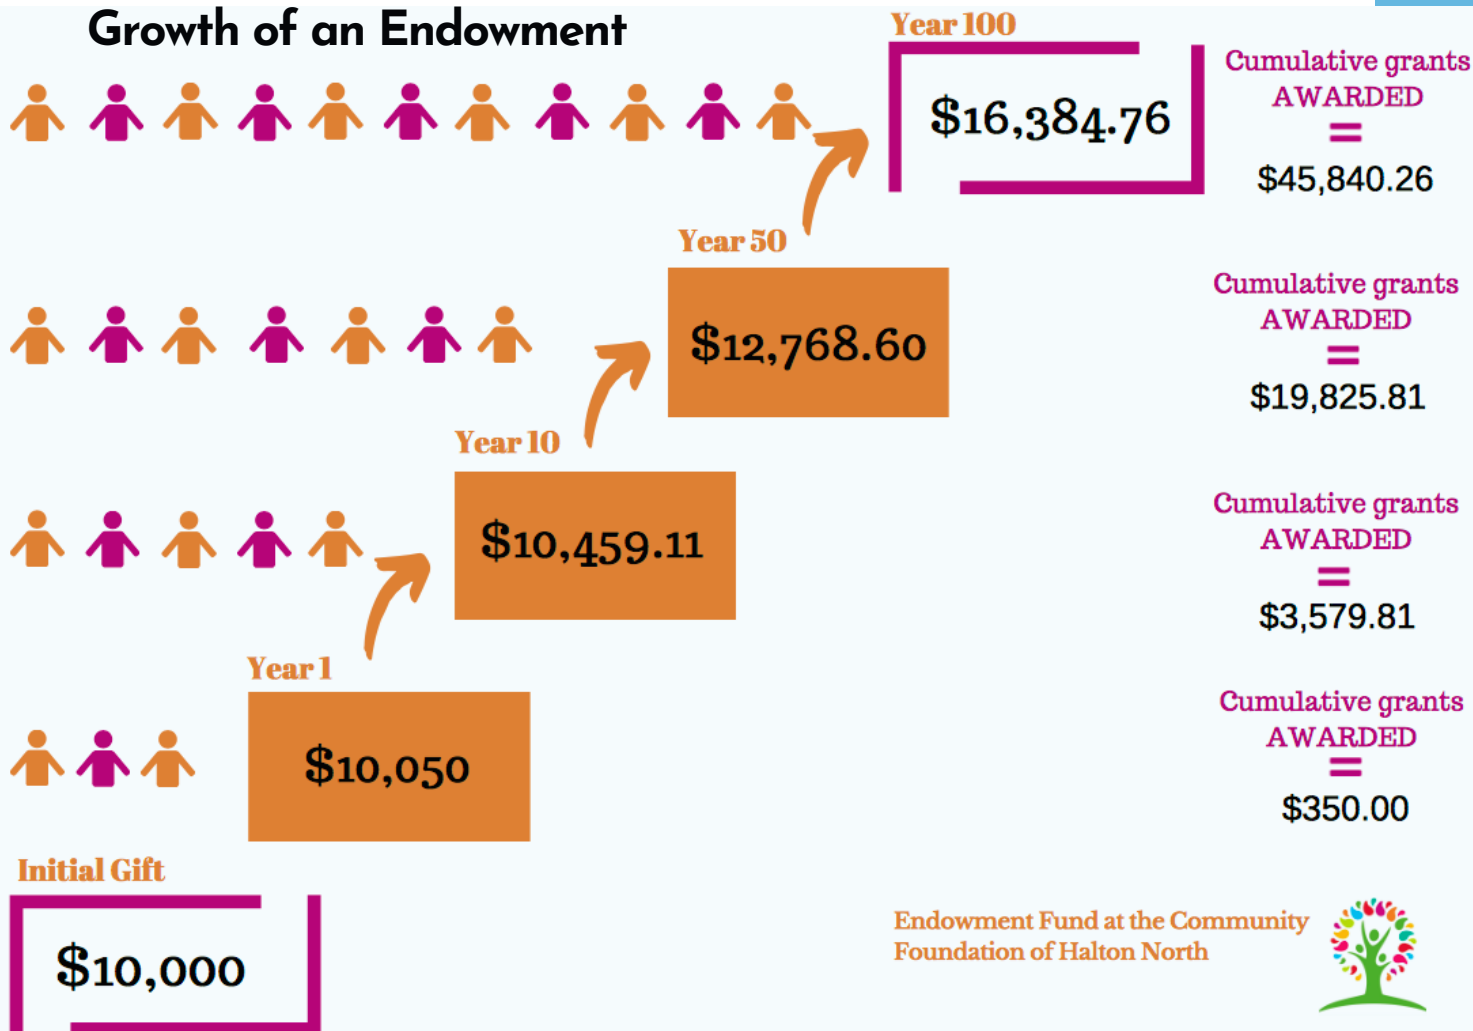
Growth of an Endowment

Year 100

$16,384.76

Cumulative grants AWARDED = $45,840.26

Year 50

$12,768.60

Cumulative grants AWARDED = $19,825.81

Year 10

$10,459.11

Cumulative grants AWARDED = $3,579.81

Year 1

$10,050

Cumulative grants AWARDED = $350.00

Initial Gift

$10,000

Endowment Fund at the Community Foundation of Halton North